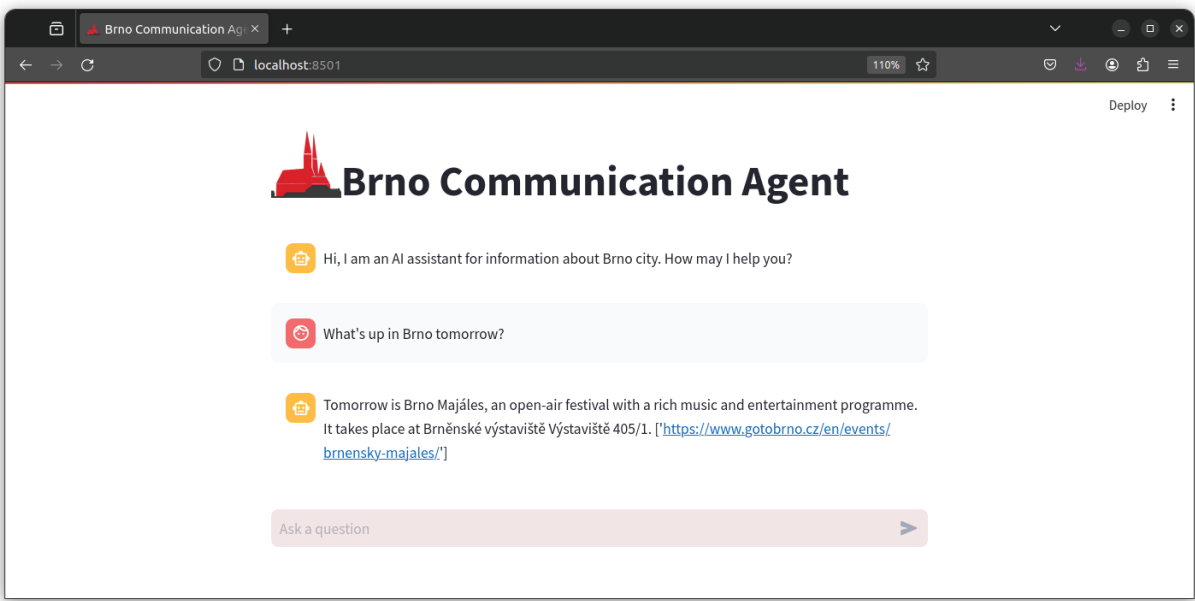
Brno Communication Age

localhost:8501

110%

Deploy

Brno Communication Agent

Hi, I am an AI assistant for information about Brno city. How may I help you?

What's up in Brno tomorrow?

Tomorrow is Brno Majáles, an open-air festival with a rich music and entertainment programme. It takes place at Brněnské výstaviště Výstaviště 405/1. ['https://www.gotobrno.cz/en/events/brnensky-majales/']

Ask a question